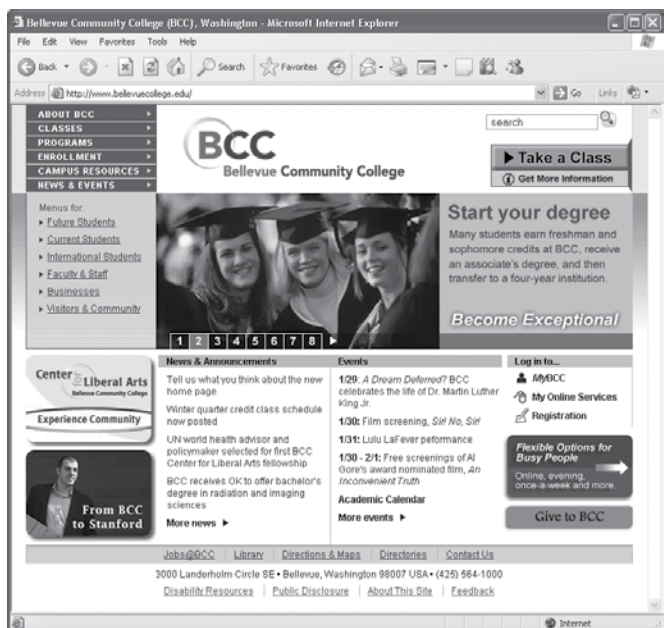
Bellevue Community College (BCC), Washington - Microsoft Internet Explorer

File Edit View Favorites Tools Help

Back Search Favorites

Address http://www.bellevuecollege.edu/ Go Links

ABOUT BCC
CLASSES
PROGRAMS
ENROLLMENT
CAMPUS RESOURCES
NEWS & EVENTS

BCC
Bellevue Community College

search

▶ Take a Class
Get More Information

Menus for:
Future Students
Current Students
International Students
Faculty & Staff
Businesses
Visitors & Community

Start your degree

Many students earn freshman and sophomore credits at BCC, receive an associate's degree, and then transfer to a four-year institution.

Become Exceptional

1 2 3 4 5 6 7 8

Center for Liberal Arts
Bellevue Community College

Experience Community

From BCC to Stanford

News & Announcements

Tell us what you think about the new home page

Winter quarter credit class schedule now posted

UN world health advisor and policymaker selected for first BCC Center for Liberal Arts fellowship

BCC receives OK to offer bachelor's degree in radiation and imaging sciences

More news ▶

Events

1/29: *A Dream Deferred?* BCC celebrates the life of Dr. Martin Luther King Jr.

1/30: Film screening, *Si! No, Si!*

1/31: Lulu LaFever peformance

1/30 - 2/1: Free screenings of Al Gore's award nominated film, *An Inconvenient Truth*

Academic Calendar

More events ▶

Log in to...

MyBCC
My Online Services
Registration

Flexible Options for Busy People
Online, evening, once-a-week and more.

Give to BCC

Jobs@BCC | Library | Directions & Maps | Directories | Contact Us

3000 Landerholm Circle SE • Bellevue, Washington 98007 USA • (425) 564-1000

Disability Resources | Public Disclosure | About This Site | Feedback

Internet